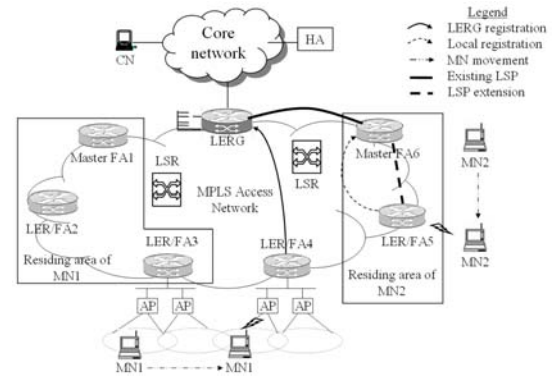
Core network

CN

HA

Legend
LERG registration
Local registration
MN movement
Existing LSP
LSP extension

LERG

Master FA1

LSR

LER/FA2

MPLS Access Network

LSR

Master FA6

MN2

LER/FA5

LER/FA3

LER/FA4

Residing area of MN1

Residing area of MN2

MN2

AP AP

AP AP

MN1

MN1